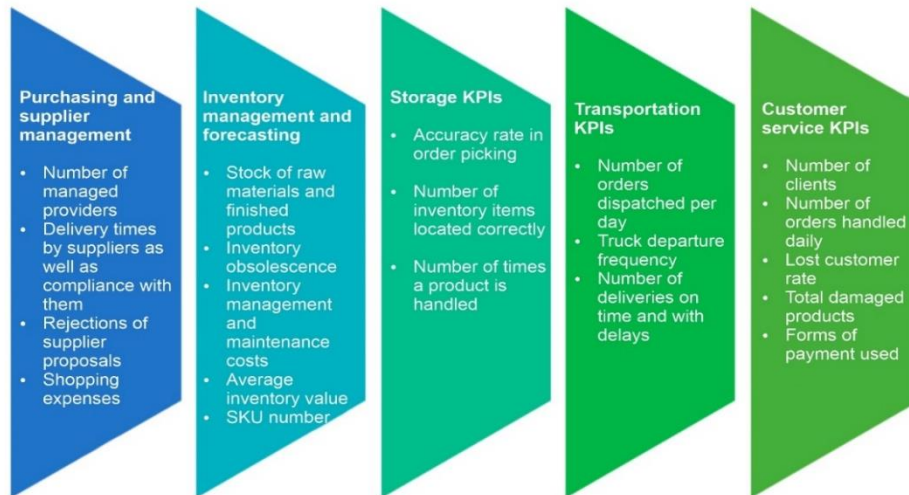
Purchasing and supplier management

- Number of managed providers
- Delivery times by suppliers as well as compliance with them
- Rejections of supplier proposals
- Shopping expenses

Inventory management and forecasting

- Stock of raw materials and finished products
- Inventory obsolescence
- Inventory management and maintenance costs
- Average inventory value
- SKU number

Storage KPIs

- Accuracy rate in order picking
- Number of inventory items located correctly
- Number of times a product is handled

Transportation KPIs

- Number of orders dispatched per day
- Truck departure frequency
- Number of deliveries on time and with delays

Customer service KPIs

- Number of clients
- Number of orders handled daily
- Lost customer rate
- Total damaged products
- Forms of payment used